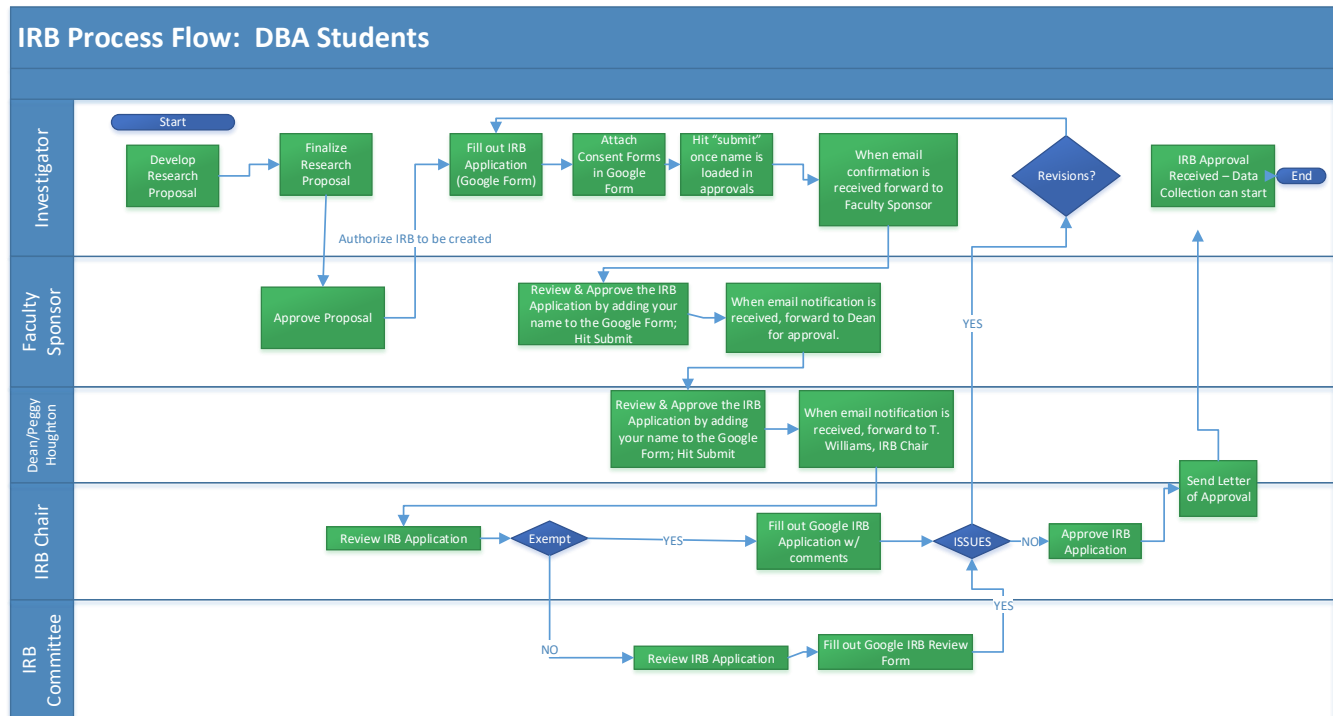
IRB Process Flow: DBA Students

Investigator

Start

Develop Research Proposal

Finalize Research Proposal

Authorize IRB to be created

Fill out IRB Application (Google Form)

Attach Consent Forms in Google Form

Hit "submit" once name is loaded in approvals

When email confirmation is received forward to Faculty Sponsor

Revisions?

IRB Approval Received – Data Collection can start

End

Faculty Sponsor

Approve Proposal

Review & Approve the IRB Application by adding your name to the Google Form; Hit Submit

When email notification is received, forward to Dean for approval.

YES

Dean/Peggy Houghton

Review & Approve the IRB Application by adding your name to the Google Form; Hit Submit

When email notification is received, forward to T. Williams, IRB Chair

IRB Chair

Review IRB Application

Exempt

YES

Fill out Google IRB Application w/ comments

ISSUES

NO

Approve IRB Application

Send Letter of Approval

IRB Committee

NO

Review IRB Application

Fill out Google IRB Review Form

YES